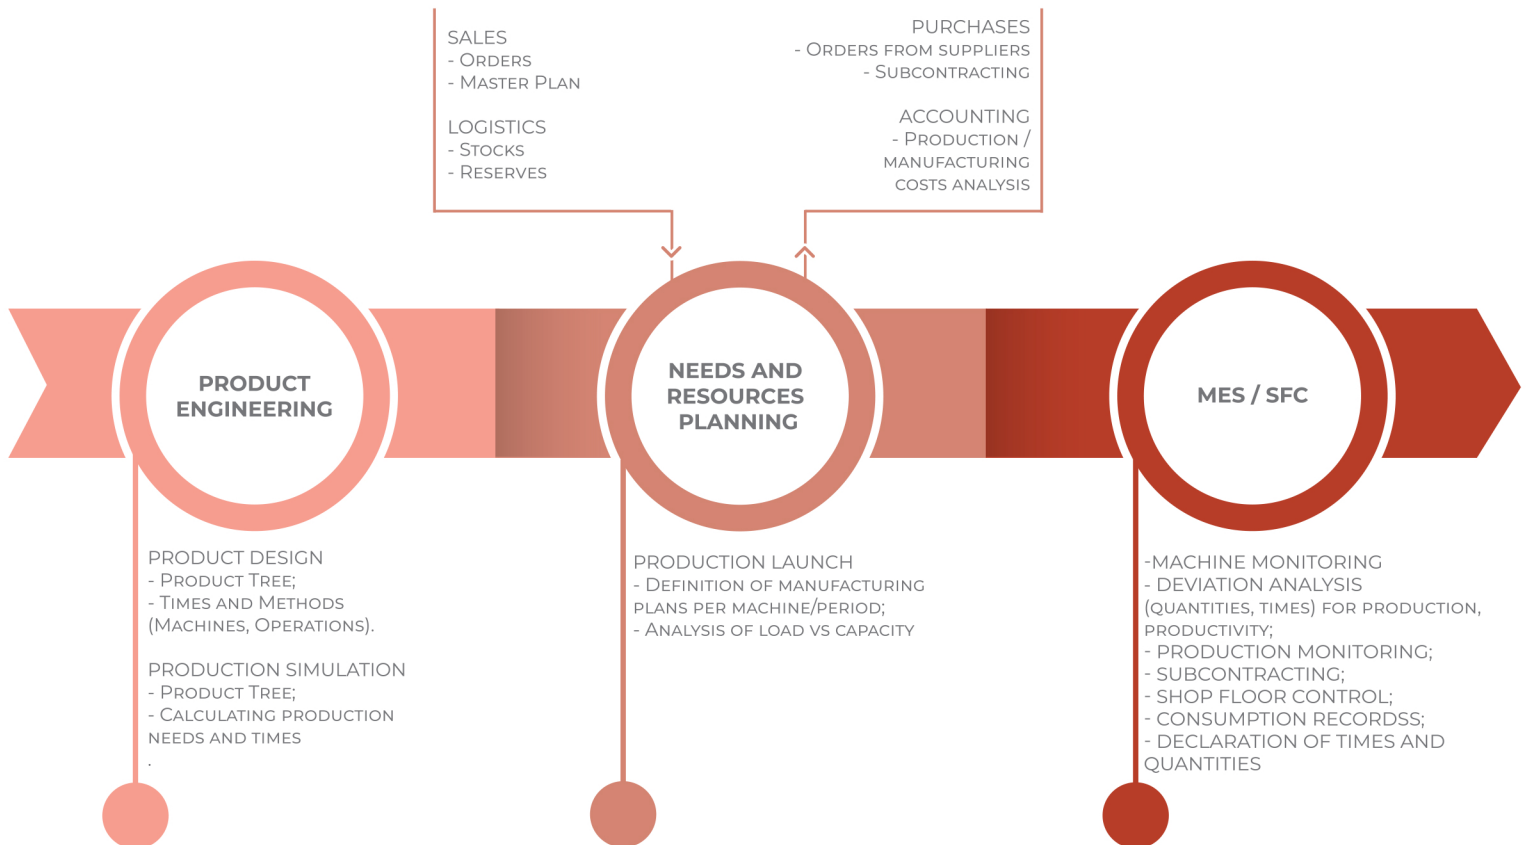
SALES
- Orders
- Master Plan

LOGISTICS
- Stocks
- Reserves

PURCHASES
- Orders from suppliers
- Subcontracting

ACCOUNTING
- Production / manufacturing costs analysis

PRODUCT ENGINEERING

NEEDS AND RESOURCES PLANNING

MES / SFC

PRODUCT DESIGN
- Product Tree;
- Times and Methods (Machines, Operations).

PRODUCTION SIMULATION
- Product Tree;
- Calculating production needs and times
.

PRODUCTION LAUNCH
- Definition of manufacturing plans per machine/period;
- Analysis of load vs capacity

-MACHINE MONITORING
- DEVIATION ANALYSIS (QUANTITIES, TIMES) FOR PRODUCTION, PRODUCTIVITY;
- PRODUCTION MONITORING;
- SUBCONTRACTING;
- SHOP FLOOR CONTROL;
- CONSUMPTION RECORDSS;
- DECLARATION OF TIMES AND QUANTITIES